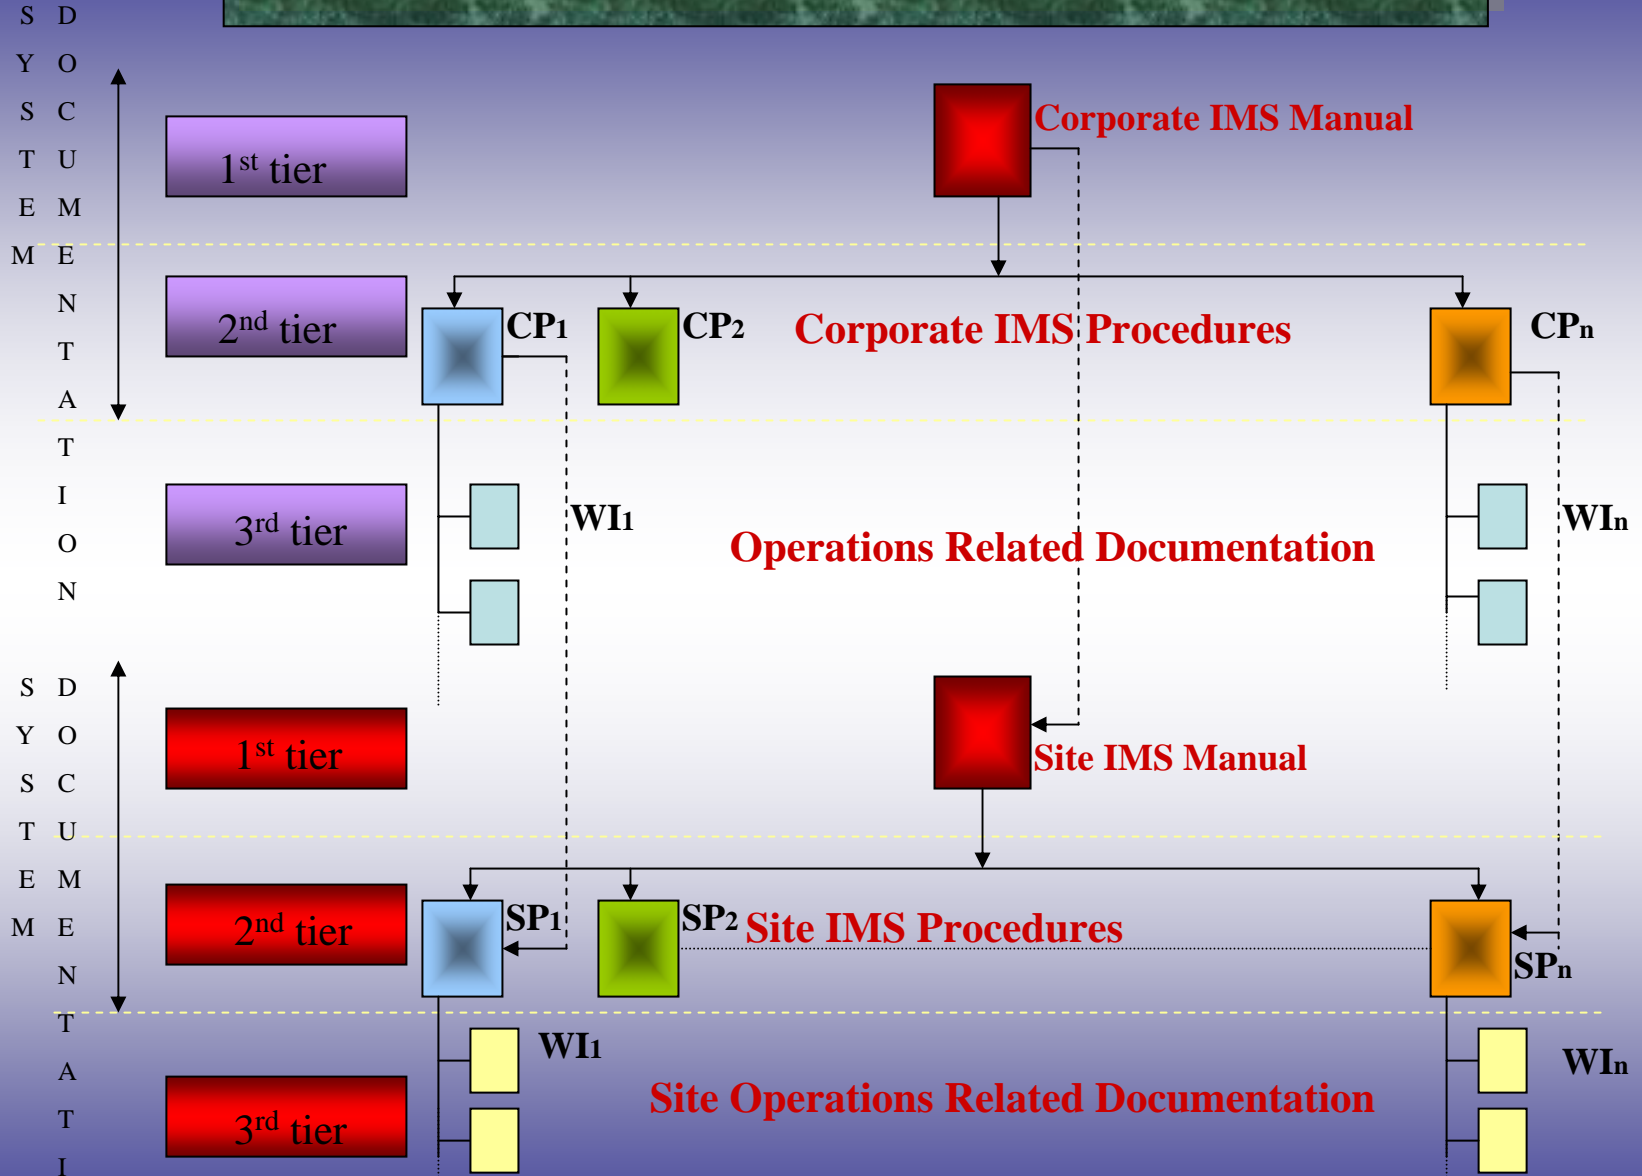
SYSTEM DOCUMENTATION

$1^{st}$ tier

$2^{nd}$ tier

$3^{rd}$ tier

Corporate IMS Manual

CP1

CP2

Corporate IMS Procedures

CPn

WI1

Operations Related Documentation

WIn

SYSTEM DOCUMENTATI

$1^{st}$ tier

$2^{nd}$ tier

$3^{rd}$ tier

Site IMS Manual

SP1

SP2

Site IMS Procedures

SPn

WI1

WIn

Site Operations Related Documentation